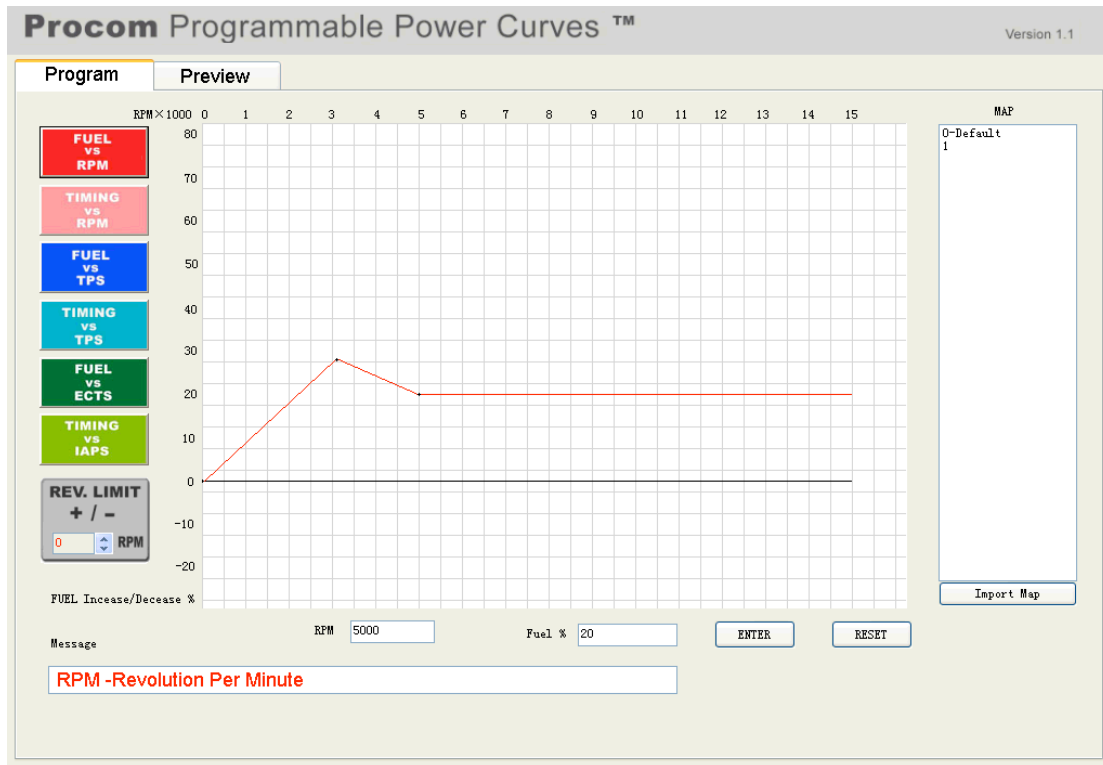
Procom Programmable Power Curves ™

Version 1.1

Program

Preview

RPM×1000 0 1 2 3 4 5 6 7 8 9 10 11 12 13 14 15

FUEL vs RPM

TIMING vs RPM

FUEL vs TPS

TIMING vs TPS

FUEL vs ECTS

TIMING vs IAPS

REV. LIMIT + / −

0

RPM

80
70
60
50
40
30
20
10
0
-10
-20

FUEL Incease/Decease %

MAP

0-Default
1

Import Map

Message

RPM 5000

Fuel % 20

ENTER

RESET

RPM -Revolution Per Minute